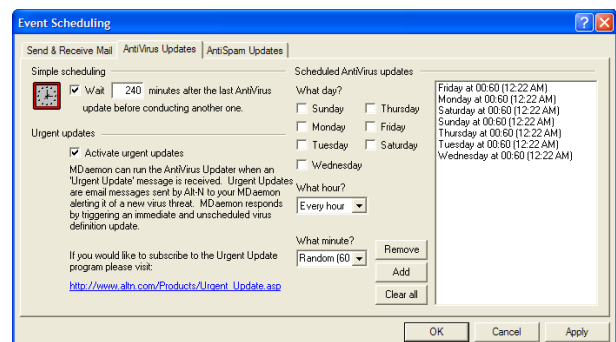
Event Scheduling

Send & Receive Mail | AntiVirus Updates | AntiSpam Updates

Simple scheduling

Wait 240 minutes after the last AntiVirus update before conducting another one.

Urgent updates

Activate urgent updates

MDaemon can run the AntiVirus Updater when an 'Urgent Update' message is received. Urgent Updates are email messages sent by Alt-N to your MDaemon alerting it of a new virus threat. MDaemon responds by triggering an immediate and unscheduled virus definition update.

If you would like to subscribe to the Urgent Update program please visit:

http://www.altn.com/Products/Urgent_Update.asp

Scheduled AntiVirus updates

What day?

Sunday
Thursday
Monday
Friday
Tuesday
Saturday
Wednesday

What hour?

Every hour

What minute?

Random (60

Remove

Add

Clear all

Friday at 00:60 (12:22 AM)
Monday at 00:60 (12:22 AM)
Saturday at 00:60 (12:22 AM)
Sunday at 00:60 (12:22 AM)
Thursday at 00:60 (12:22 AM)
Tuesday at 00:60 (12:22 AM)
Wednesday at 00:60 (12:22 AM)

OK | Cancel | Apply